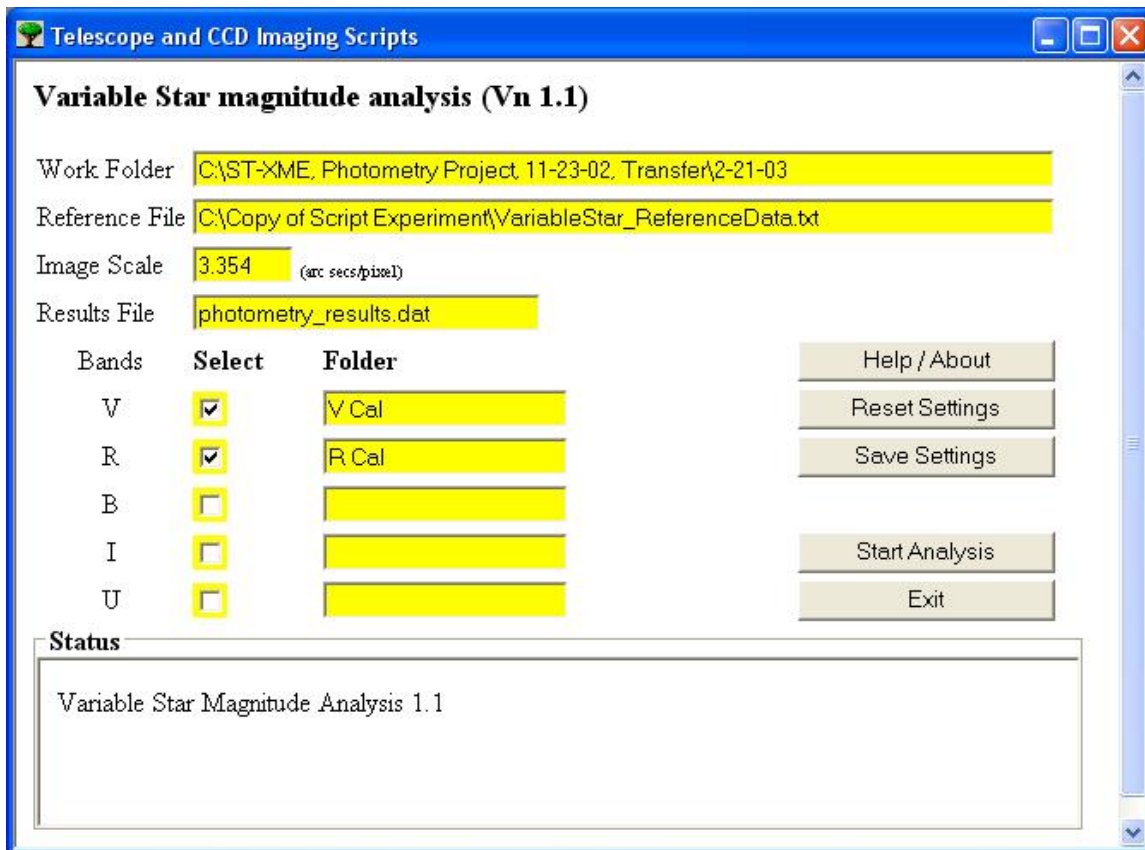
Telescope and CCD Imaging Scripts

Variable Star magnitude analysis (Vn 1.1)

Work Folder C:\ST-XME, Photometry Project, 11-23-02, Transfer\2-21-03

Reference File C:\Copy of Script Experiment\VariableStar_ReferenceData.txt

Image Scale 3.354 (arc secs/pixel)

Results File photometry_results.dat

| Bands | Select | Folder |
|---|---|---|
| V | ☑ | V Cal |
| R | ☑ | R Cal |
| B | ☐ | |
| I | ☐ | |
| U | ☐ | |

Help / About

Reset Settings

Save Settings

Start Analysis

Exit

Status

Variable Star Magnitude Analysis 1.1